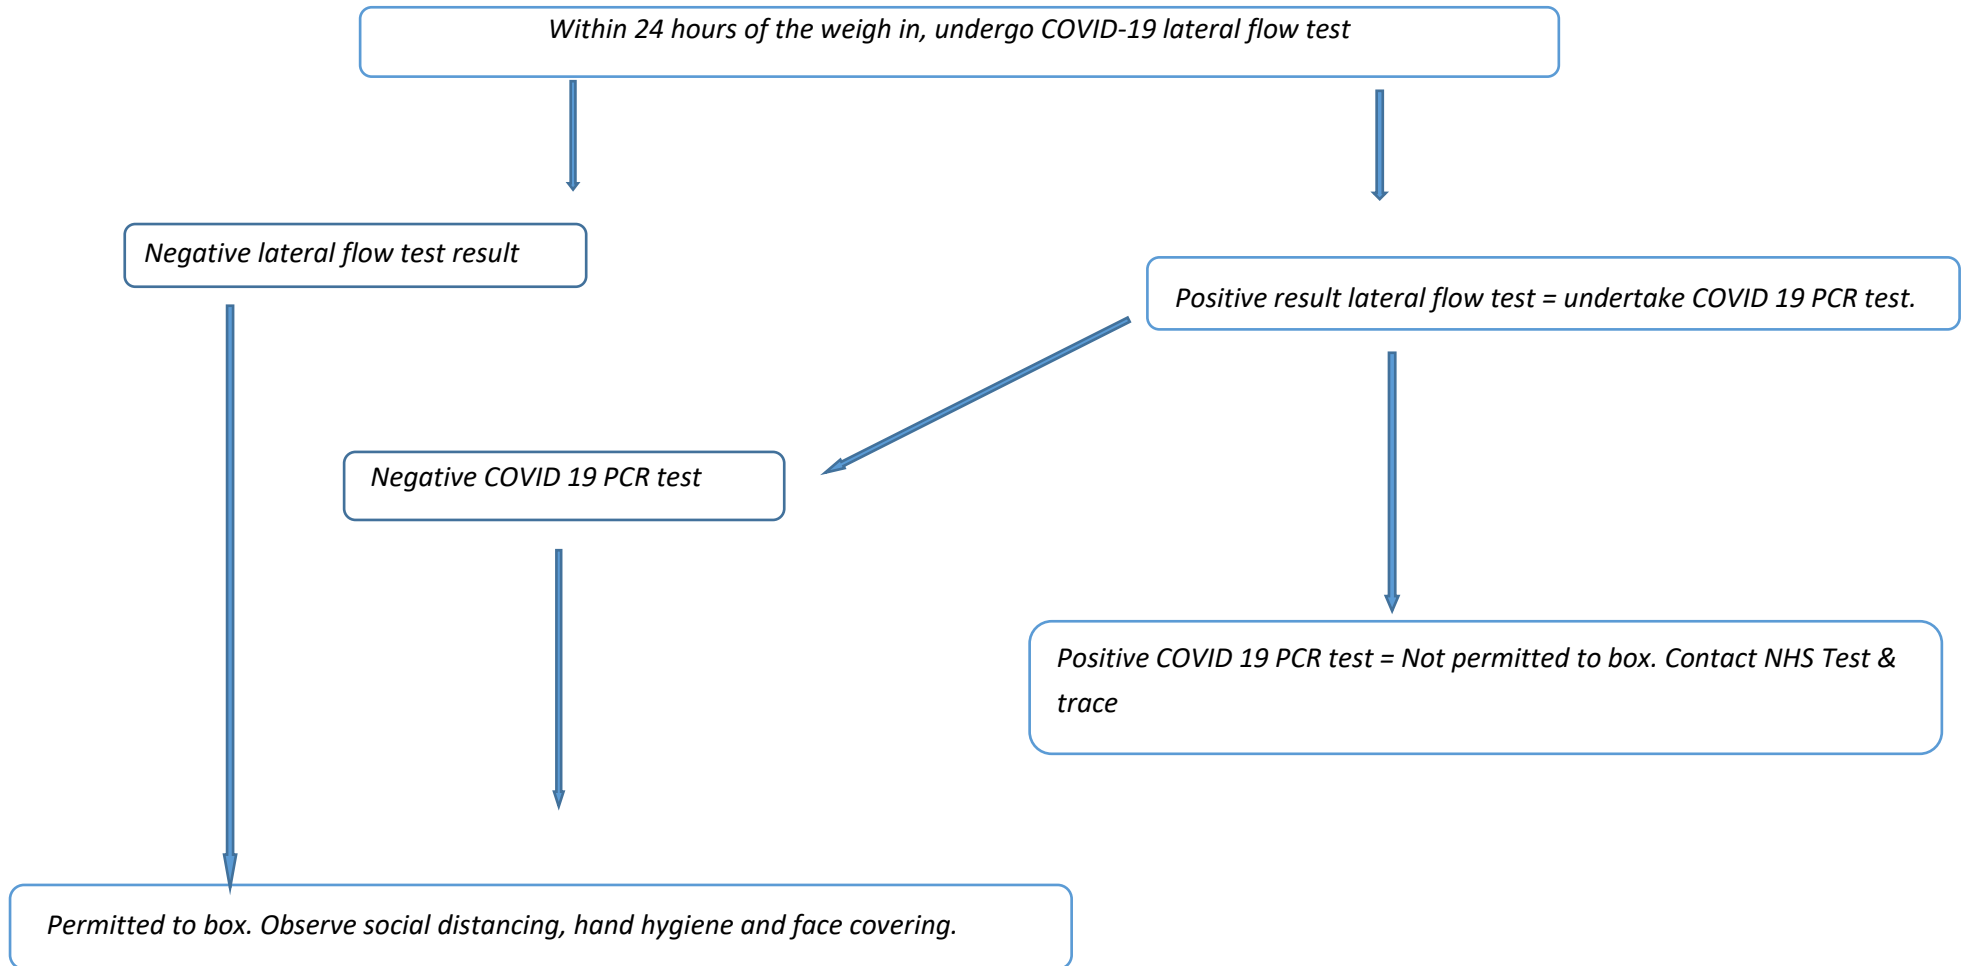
Within 24 hours of the weigh in, undergo COVID-19 lateral flow test

Negative lateral flow test result

Positive result lateral flow test = undertake COVID 19 PCR test.

Negative COVID 19 PCR test

Positive COVID 19 PCR test = Not permitted to box. Contact NHS Test & trace

Permitted to box. Observe social distancing, hand hygiene and face covering.